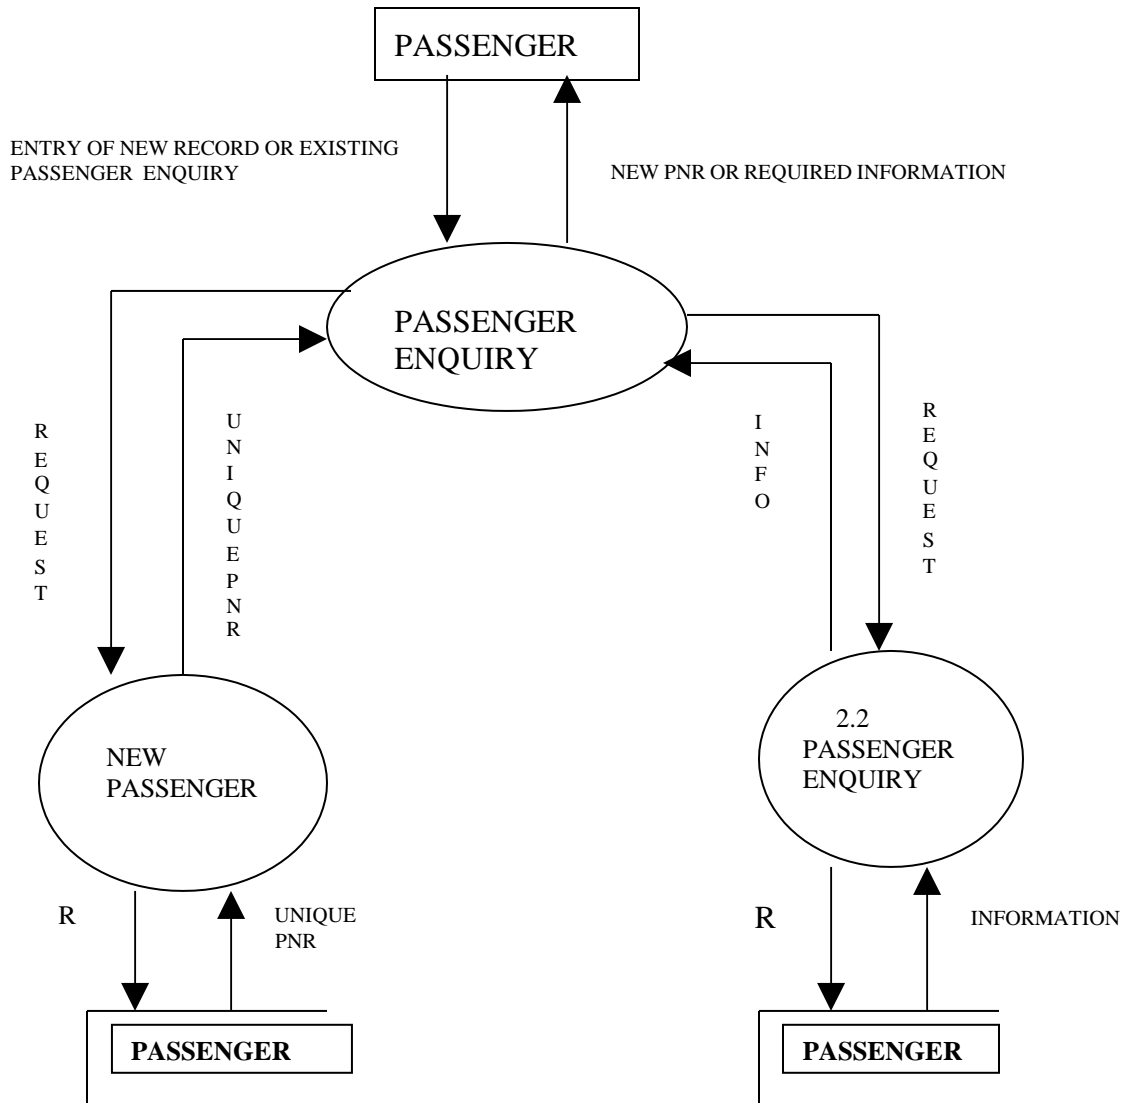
PASSENGER

ENTRY OF NEW RECORD OR EXISTING PASSENGER ENQUIRY

NEW PNR OR REQUIRED INFORMATION

PASSENGER ENQUIRY

REQUEST

UNIQUEPNR

INFO

REQUEST

NEW PASSENGER

2.2 PASSENGER ENQUIRY

R

UNIQUE PNR

R

INFORMATION

PASSENGER

PASSENGER